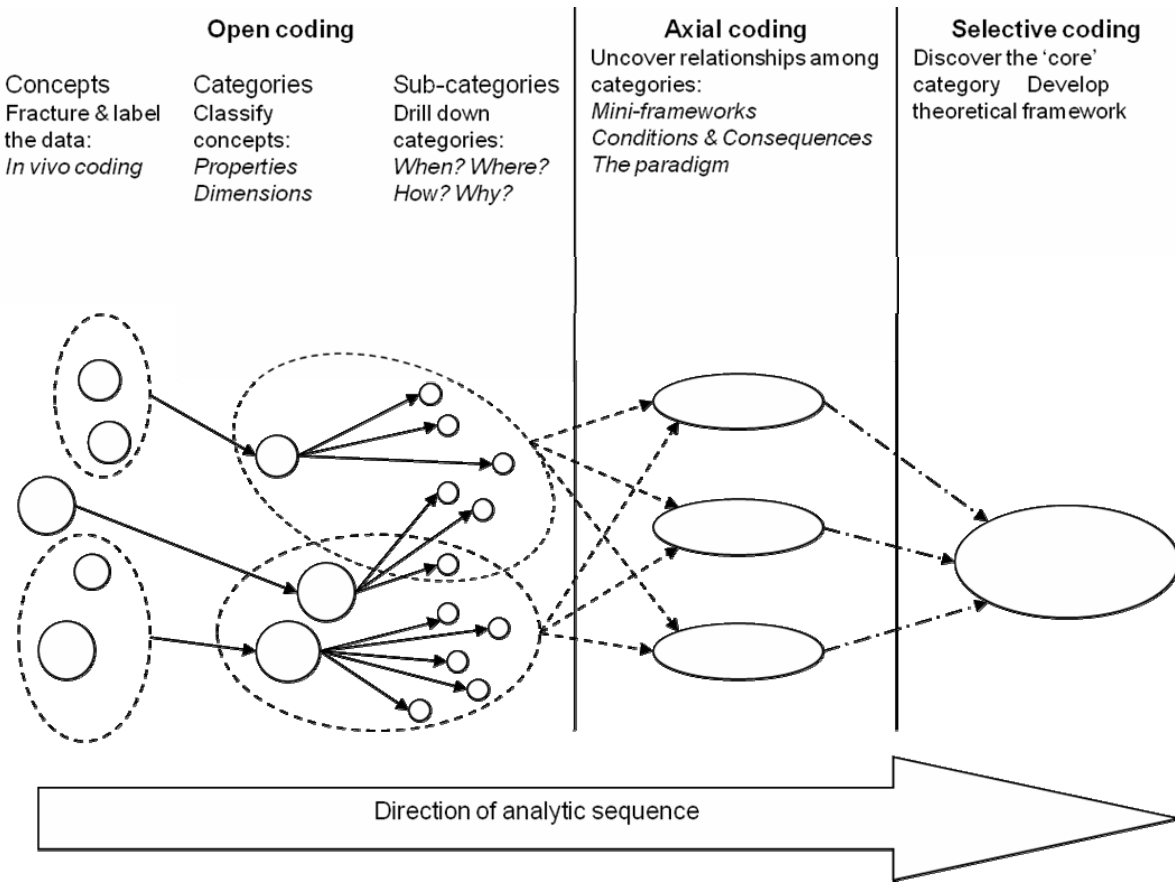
Open coding

Concepts
Fracture & label the data:
*In vivo coding*

Categories
Classify concepts:
*Properties*
*Dimensions*

Sub-categories
Drill down categories:
*When? Where?*
*How? Why?*

Axial coding
Uncover relationships among categories:
*Mini-frameworks*
*Conditions & Consequences*
*The paradigm*

Selective coding
Discover the 'core' category Develop theoretical framework

Direction of analytic sequence